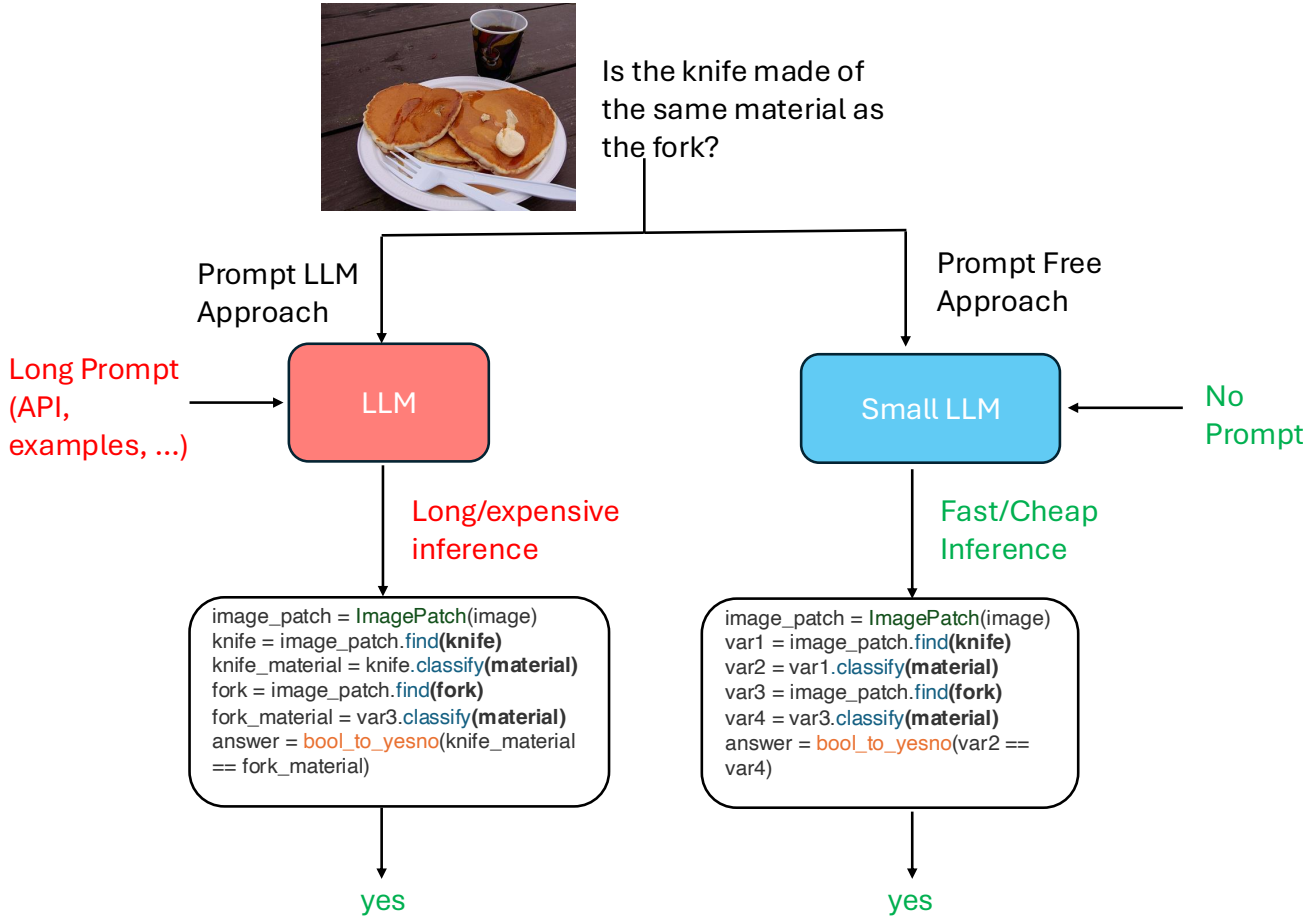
Is the knife made of the same material as the fork?

Prompt LLM Approach

Prompt Free Approach

Long Prompt (API, examples, ...)

LLM

Small LLM

No Prompt

Long/expensive inference

Fast/Cheap Inference

image_patch = ImagePatch(image)
knife = image_patch.find(**knife**)
knife_material = knife.classify(**material**)
fork = image_patch.find(**fork**)
fork_material = var3.classify(**material**)
answer = bool_to_yesno(knife_material == fork_material)

image_patch = ImagePatch(image)
var1 = image_patch.find(**knife**)
var2 = var1.classify(**material**)
var3 = image_patch.find(**fork**)
var4 = var3.classify(**material**)
answer = bool_to_yesno(var2 == var4)

yes

yes